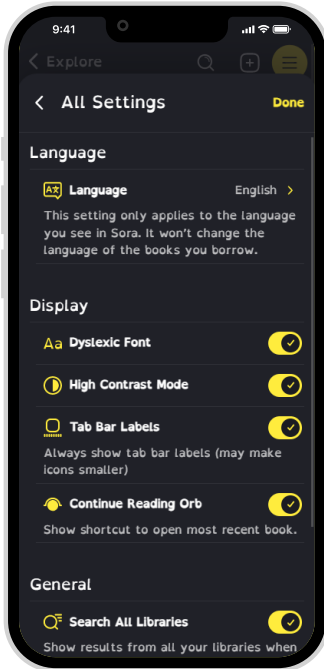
9:41

Explore

All Settings

Done

Language

Language

English

This setting only applies to the language you see in Sora. It won't change the language of the books you borrow.

Display

Dyslexic Font

High Contrast Mode

Tab Bar Labels

Always show tab bar labels (may make icons smaller)

Continue Reading Orb

Show shortcut to open most recent book.

General

Search All Libraries

Show results from all your libraries when